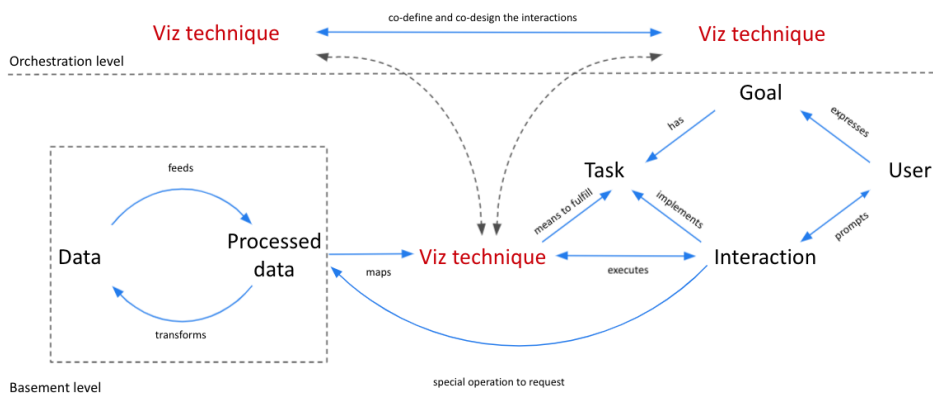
Viz technique

co-define and co-design the interactions

Viz technique

Orchestration level

Goal

has

expresses

feeds

Task

User

means to fulfill

implements

Data

Processed data

Viz technique

Interaction

prompts

maps

executes

transforms

Basement level

special operation to request